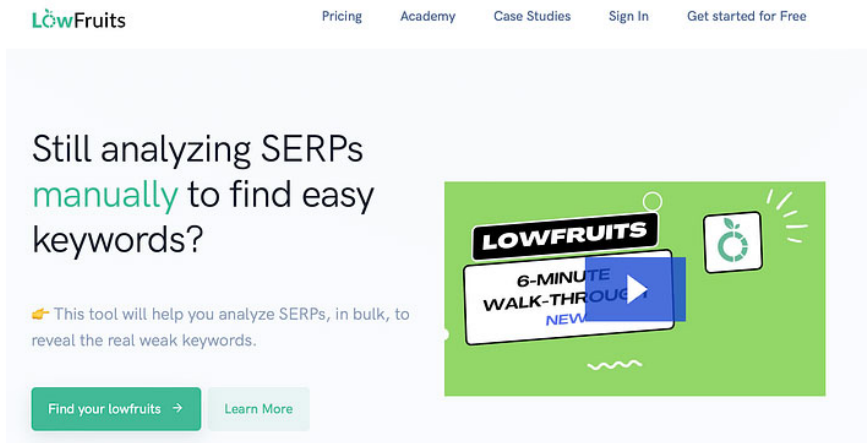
LowFruits

Pricing Academy Case Studies Sign In Get started for Free

Still analyzing SERPs manually to find easy keywords?

👉 This tool will help you analyze SERPs, in bulk, to reveal the real weak keywords.

Find your lowfruits →

Learn More

LOWFRUITS

6-MINUTE WALK-THROUG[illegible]

NEW